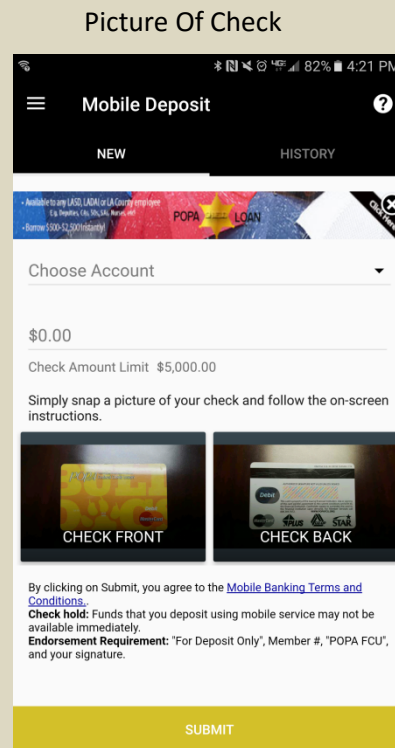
Picture Of Check

82% 4:21 PM

Mobile Deposit

?

NEW

HISTORY

• Available to any LASD, LADA or LA County employee
E.g. Deputies, CAs, SDs, SAs, Nurses, etc!
• Borrow $500-$2,500 instantly!

POPA LOAN

Click Here

Choose Account

$0.00

Check Amount Limit $5,000.00

Simply snap a picture of your check and follow the on-screen instructions.

CHECK FRONT

Debit

STAR

CHECK BACK

By clicking on Submit, you agree to the Mobile Banking Terms and Conditions.
Check hold: Funds that you deposit using mobile service may not be available immediately.
Endorsement Requirement: "For Deposit Only", Member #, "POPA FCU", and your signature.

SUBMIT